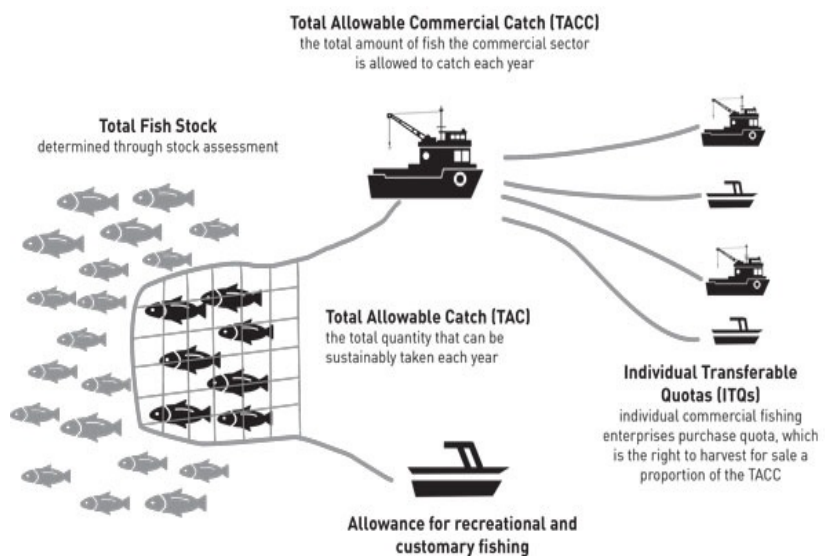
Total Allowable Commercial Catch (TACC)
the total amount of fish the commercial sector is allowed to catch each year

Total Fish Stock
determined through stock assessment

Total Allowable Catch (TAC)
the total quantity that can be sustainably taken each year

Individual Transferable Quotas (ITQs)
individual commercial fishing enterprises purchase quota, which is the right to harvest for sale a proportion of the TACC

Allowance for recreational and customary fishing